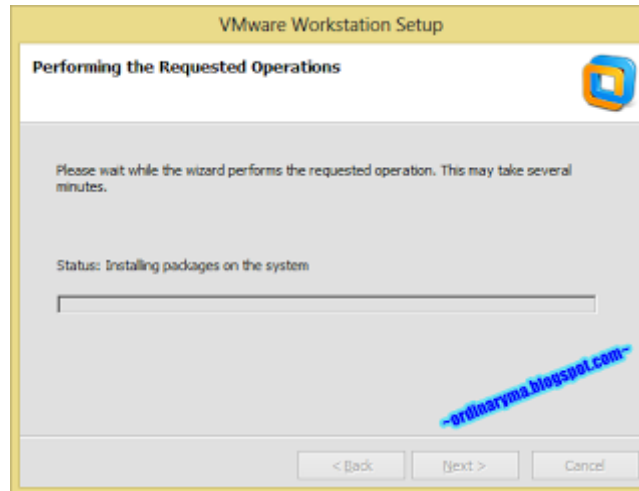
VMware Workstation Setup

Performing the Requested Operations

Please wait while the wizard performs the requested operation. This may take several minutes.

Status: Installing packages on the system

~ordinaryma.blogspot.com~

< Back | Next > | Cancel